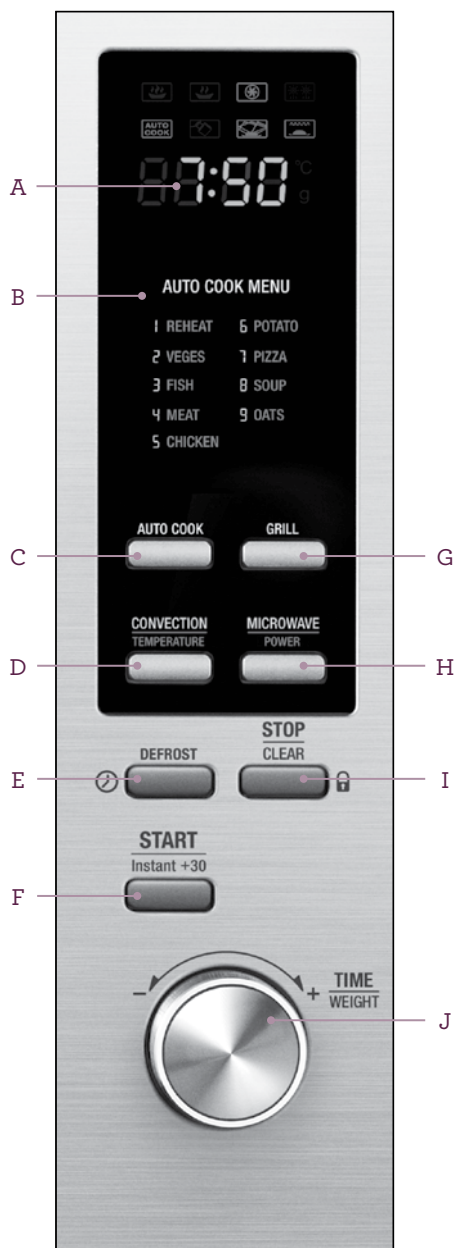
AUTO COOK

A

88:50 °C g

B

AUTO COOK MENU

1 REHEAT
2 VEGES
3 FISH
4 MEAT
5 CHICKEN
6 POTATO
7 PIZZA
8 SOUP
9 OATS

AUTO COOK

GRILL

C

G

CONVECTION
TEMPERATURE

MICROWAVE
POWER

D

H

DEFROST

STOP
CLEAR

E

I

START
Instant +30

F

– + TIME
WEIGHT

J